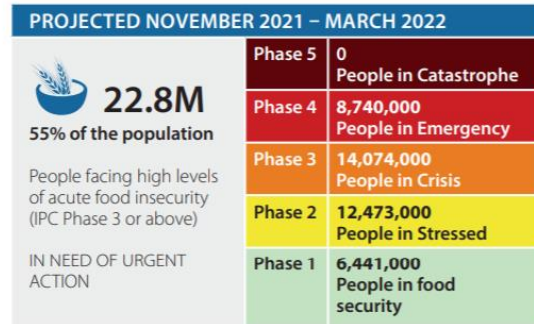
PROJECTED NOVEMBER 2021 – MARCH 2022

22.8M
55% of the population

People facing high levels of acute food insecurity (IPC Phase 3 or above)

IN NEED OF URGENT ACTION

| Phase | People |
|---|---|
| Phase 5 | 0 People in Catastrophe |
| Phase 4 | 8,740,000 People in Emergency |
| Phase 3 | 14,074,000 People in Crisis |
| Phase 2 | 12,473,000 People in Stressed |
| Phase 1 | 6,441,000 People in food security |